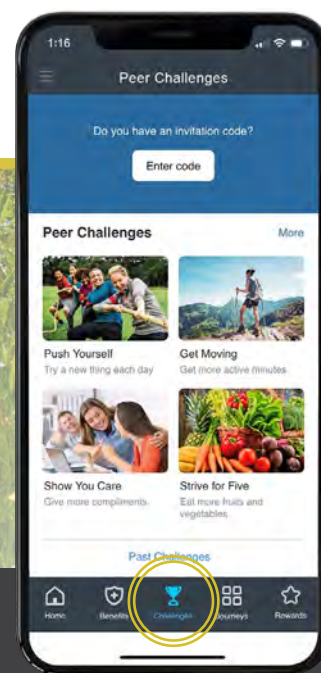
1:16

Peer Challenges

Do you have an invitation code?

Enter code

Peer Challenges

More

Push Yourself
Try a new thing each day

Get Moving
Get more active minutes

Show You Care
Give more compliments

Strive for Five
Eat more fruits and vegetables

Past Challenges

Home

Benefits

Challenges

Journeys

Rewards